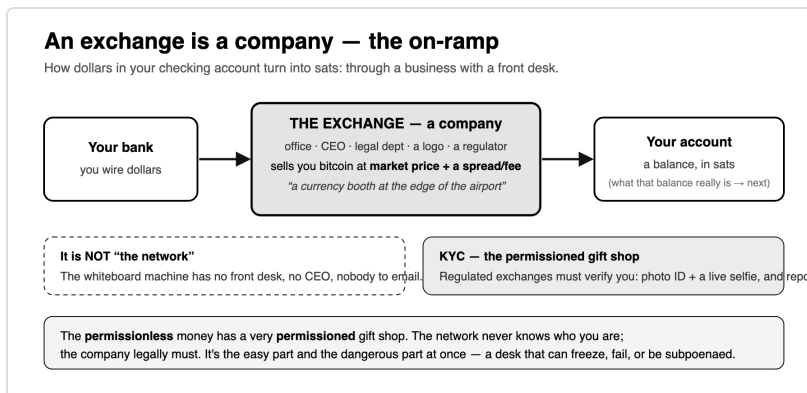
An exchange is a company — the on-ramp

How dollars in your checking account turn into sats: through a business with a front desk.

Your bank
you wire dollars

THE EXCHANGE — a company
office · CEO · legal dept · a logo · a regulator
sells you bitcoin at market price + a spread/fee
"a currency booth at the edge of the airport"

Your account
a balance, in sats
(what that balance really is → next)

It is NOT "the network"
The whiteboard machine has no front desk, no CEO, nobody to email.

KYC — the permissioned gift shop
Regulated exchanges must verify you: photo ID + a live selfie, and repo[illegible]

The permissionless money has a very permissioned gift shop. The network never knows who you are; the company legally must. It's the easy part and the dangerous part at once — a desk that can freeze, fail, or be subpoenaed.